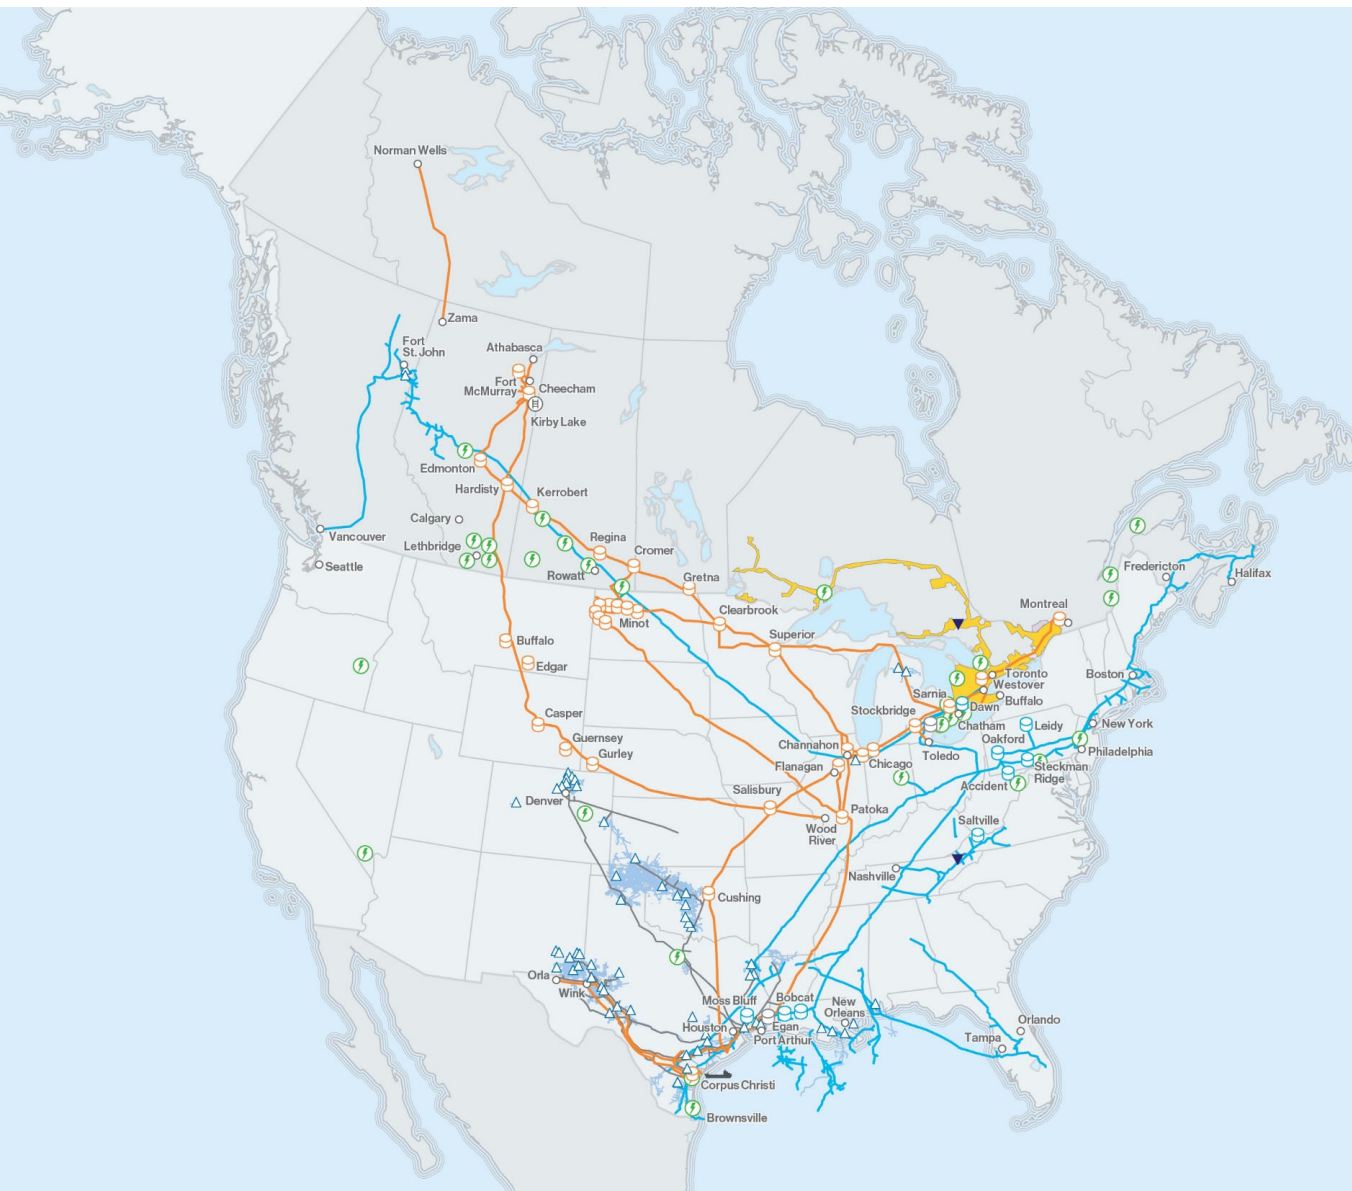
Norman Wells
Zama
Fort St. John
Athabasca
Fort McMurray
Cheecham
Kirby Lake
Edmonton
Hardisty
Kerrobert
Calgary
Vancouver
Seattle
Lethbridge
Regina
Cromer
Rowatt
Gretna
Clearbrook
Minot
Superior
Buffalo
Edgar
Casper
Guernsey
Gurley
Denver
Salisbury
Chicago
Channahon
Flanagan
Patoka
Wood River
Stockbridge
Sarnia
Dawn
Toronto
Westover
Buffalo
Chatham
Oakford
Leidy
Toledo
Montreal
Fredericton
Halifax
Boston
New York
Philadelphia
Steckman Ridge
Accident
Saltville
Nashville
Cushing
Orla
Wink
Moss Bluff
Bobcat
New Orleans
Houston
Egan
Port Arthur
Corpus Christi
Brownsville
Orlando
Tampa